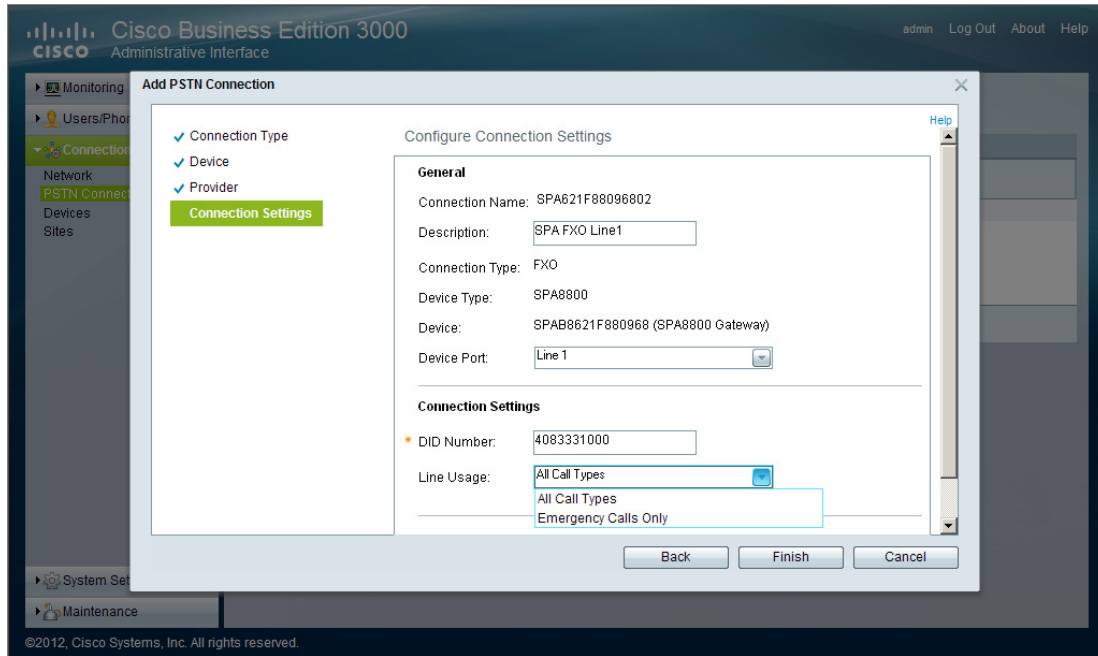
cisco Cisco Business Edition 3000
Administrative Interface

admin Log Out About Help

Monitoring
Users/Phon
Connection
Network
PSTN Connec
Devices
Sites

Add PSTN Connection

✓ Connection Type
✓ Device
✓ Provider
Connection Settings

Configure Connection Settings

Help

General

Connection Name: SPA621F88096802

Description: SPA FXO Line1

Connection Type: FXO

Device Type: SPA8800

Device: SPAB8621F880968 (SPA8800 Gateway)

Device Port: Line 1

Connection Settings

* DID Number: 4083331000

Line Usage: All Call Types
All Call Types
Emergency Calls Only

Back Finish Cancel

System Set
Maintenance

©2012, Cisco Systems, Inc. All rights reserved.